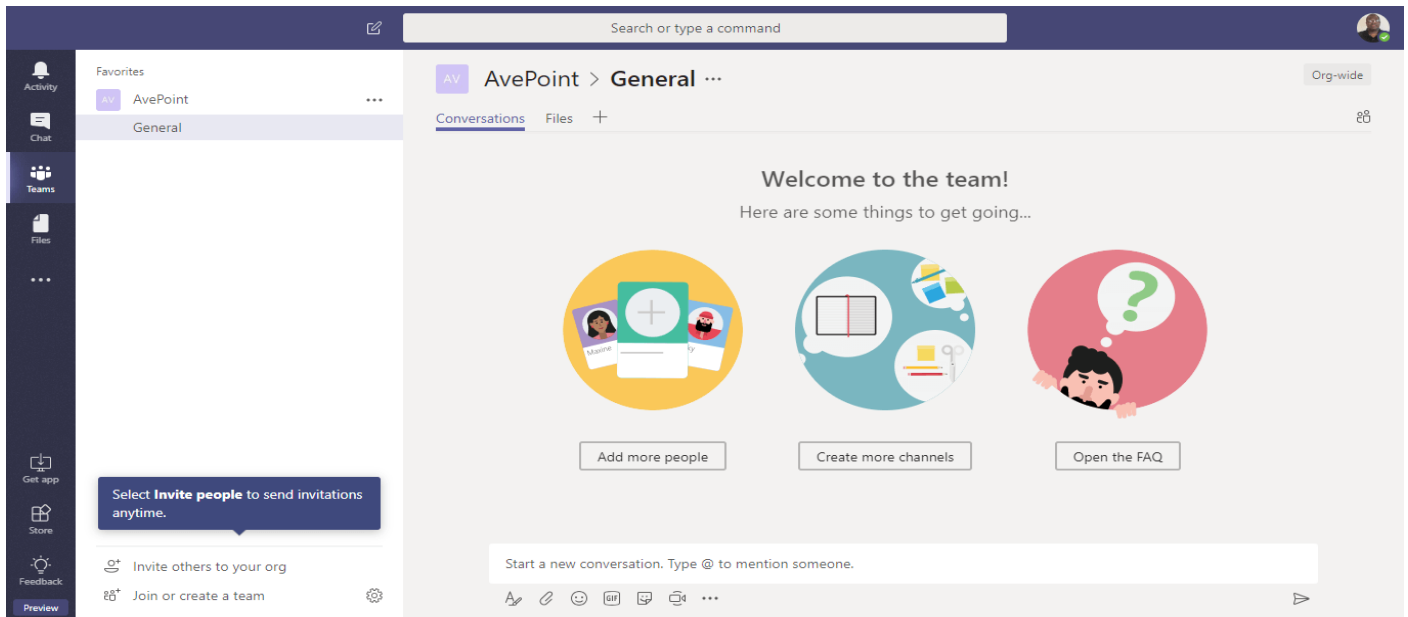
Search or type a command

Activity
Chat
Teams
Files
...

Favorites
AV AvePoint ...
General

AV AvePoint > General ...
Org-wide
Conversations Files +

Welcome to the team!
Here are some things to get going...

Maxine
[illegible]ky

Add more people
Create more channels
Open the FAQ

Get app
Store
Feedback
Preview

Select **Invite people** to send invitations anytime.

Invite others to your org
Join or create a team

Start a new conversation. Type @ to mention someone.